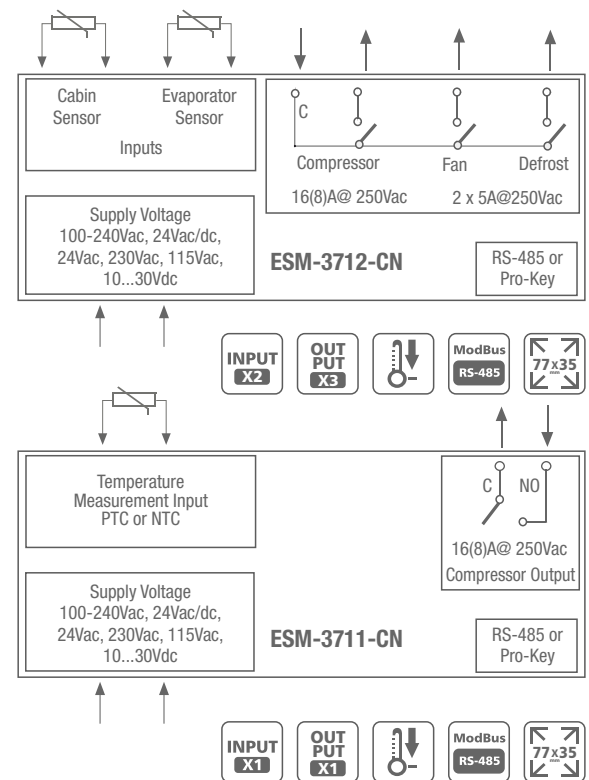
Cabin Sensor

Evaporator Sensor

Inputs

C

Compressor

Fan

Defrost

16(8)A@ 250Vac

2 x 5A@250Vac

Supply Voltage 100-240Vac, 24Vac/dc, 24Vac, 230Vac, 115Vac, 10...30Vdc

ESM-3712-CN

RS-485 or Pro-Key

INPUT X2

OUT PUT X3

ModBus RS-485

77x35 mm

Temperature Measurement Input PTC or NTC

C

NO

16(8)A@ 250Vac

Compressor Output

Supply Voltage 100-240Vac, 24Vac/dc, 24Vac, 230Vac, 115Vac, 10...30Vdc

ESM-3711-CN

RS-485 or Pro-Key

INPUT X1

OUT PUT X1

ModBus RS-485

77x35 mm